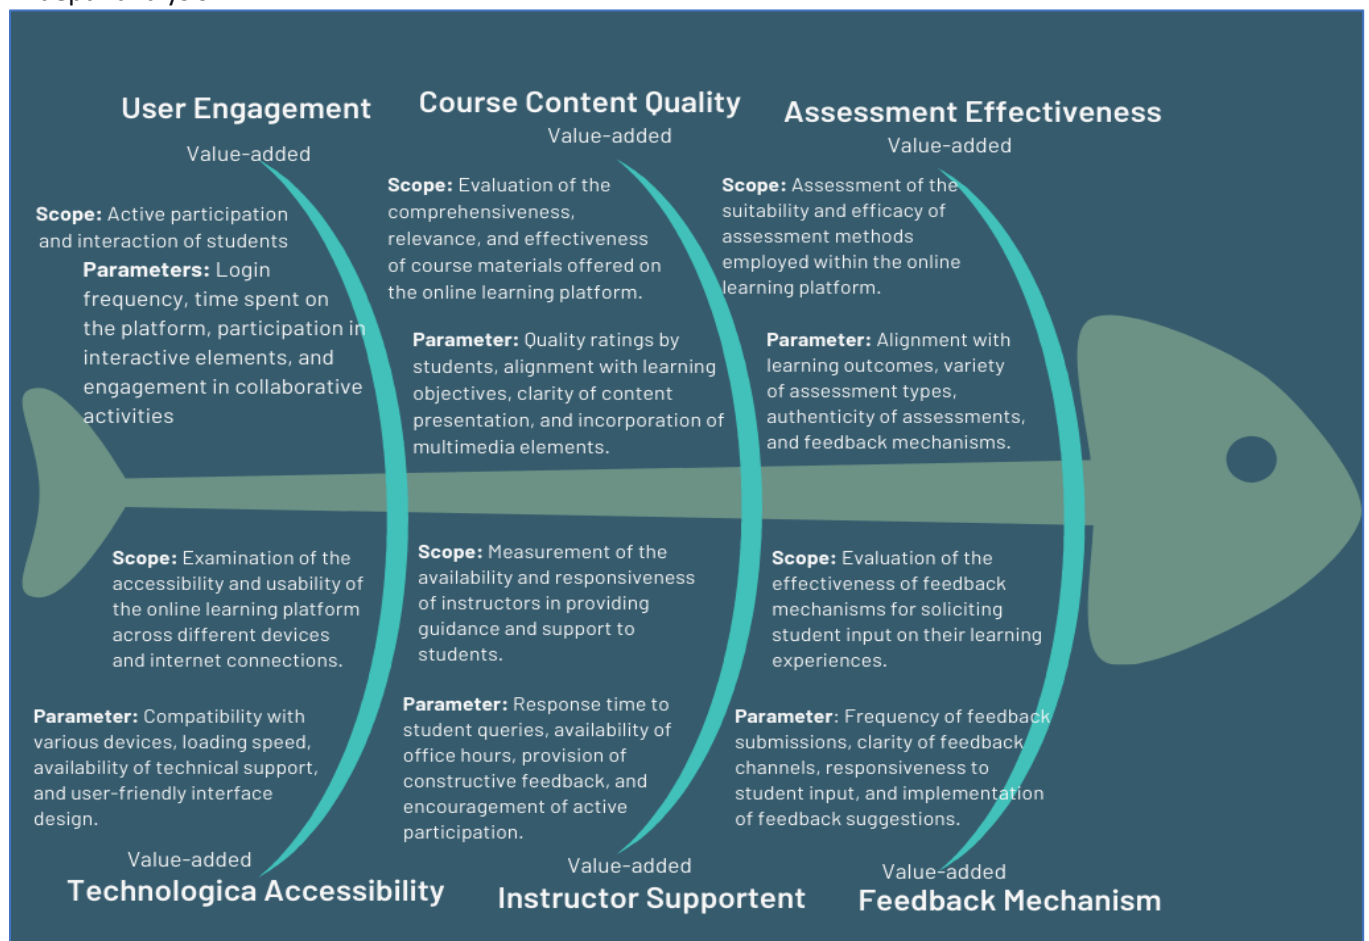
User Engagement
Value-added

Scope: Active participation and interaction of students

Parameters: Login frequency, time spent on the platform, participation in interactive elements, and engagement in collaborative activities

Course Content Quality
Value-added

Scope: Evaluation of the comprehensiveness, relevance, and effectiveness of course materials offered on the online learning platform.

Parameter: Quality ratings by students, alignment with learning objectives, clarity of content presentation, and incorporation of multimedia elements.

Assessment Effectiveness
Value-added

Scope: Assessment of the suitability and efficacy of assessment methods employed within the online learning platform.

Parameter: Alignment with learning outcomes, variety of assessment types, authenticity of assessments, and feedback mechanisms.

Scope: Examination of the accessibility and usability of the online learning platform across different devices and internet connections.

Parameter: Compatibility with various devices, loading speed, availability of technical support, and user-friendly interface design.

Value-added
Technologica Accessibility

Scope: Measurement of the availability and responsiveness of instructors in providing guidance and support to students.

Parameter: Response time to student queries, availability of office hours, provision of constructive feedback, and encouragement of active participation.

Value-added
Instructor Supportent

Scope: Evaluation of the effectiveness of feedback mechanisms for soliciting student input on their learning experiences.

Parameter: Frequency of feedback submissions, clarity of feedback channels, responsiveness to student input, and implementation of feedback suggestions.

Value-added
Feedback Mechanism